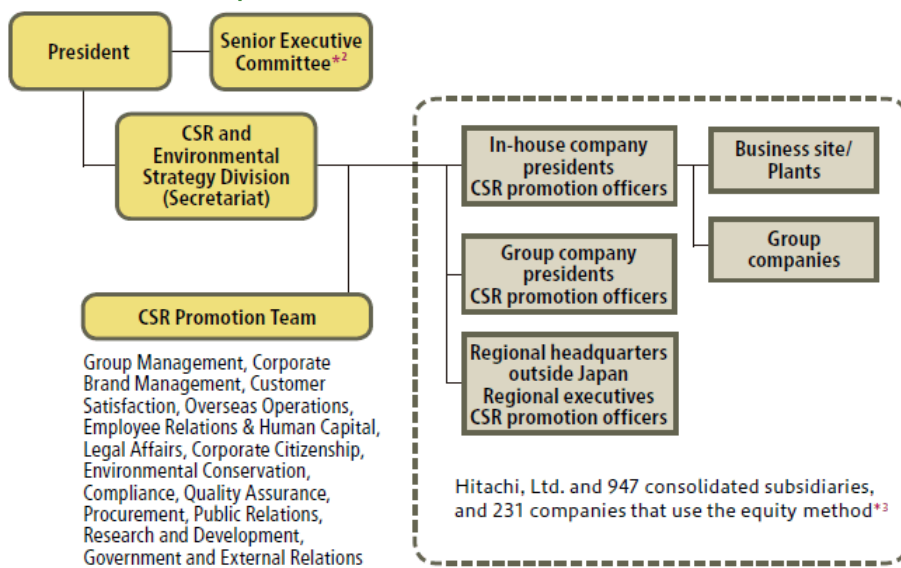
President

Senior Executive Committee*2

CSR and Environmental Strategy Division (Secretariat)

CSR Promotion Team

Group Management, Corporate Brand Management, Customer Satisfaction, Overseas Operations, Employee Relations & Human Capital, Legal Affairs, Corporate Citizenship, Environmental Conservation, Compliance, Quality Assurance, Procurement, Public Relations, Research and Development, Government and External Relations

In-house company presidents CSR promotion officers

Business site/ Plants

Group companies

Group company presidents CSR promotion officers

Regional headquarters outside Japan Regional executives CSR promotion officers

Hitachi, Ltd. and 947 consolidated subsidiaries, and 231 companies that use the equity method*3